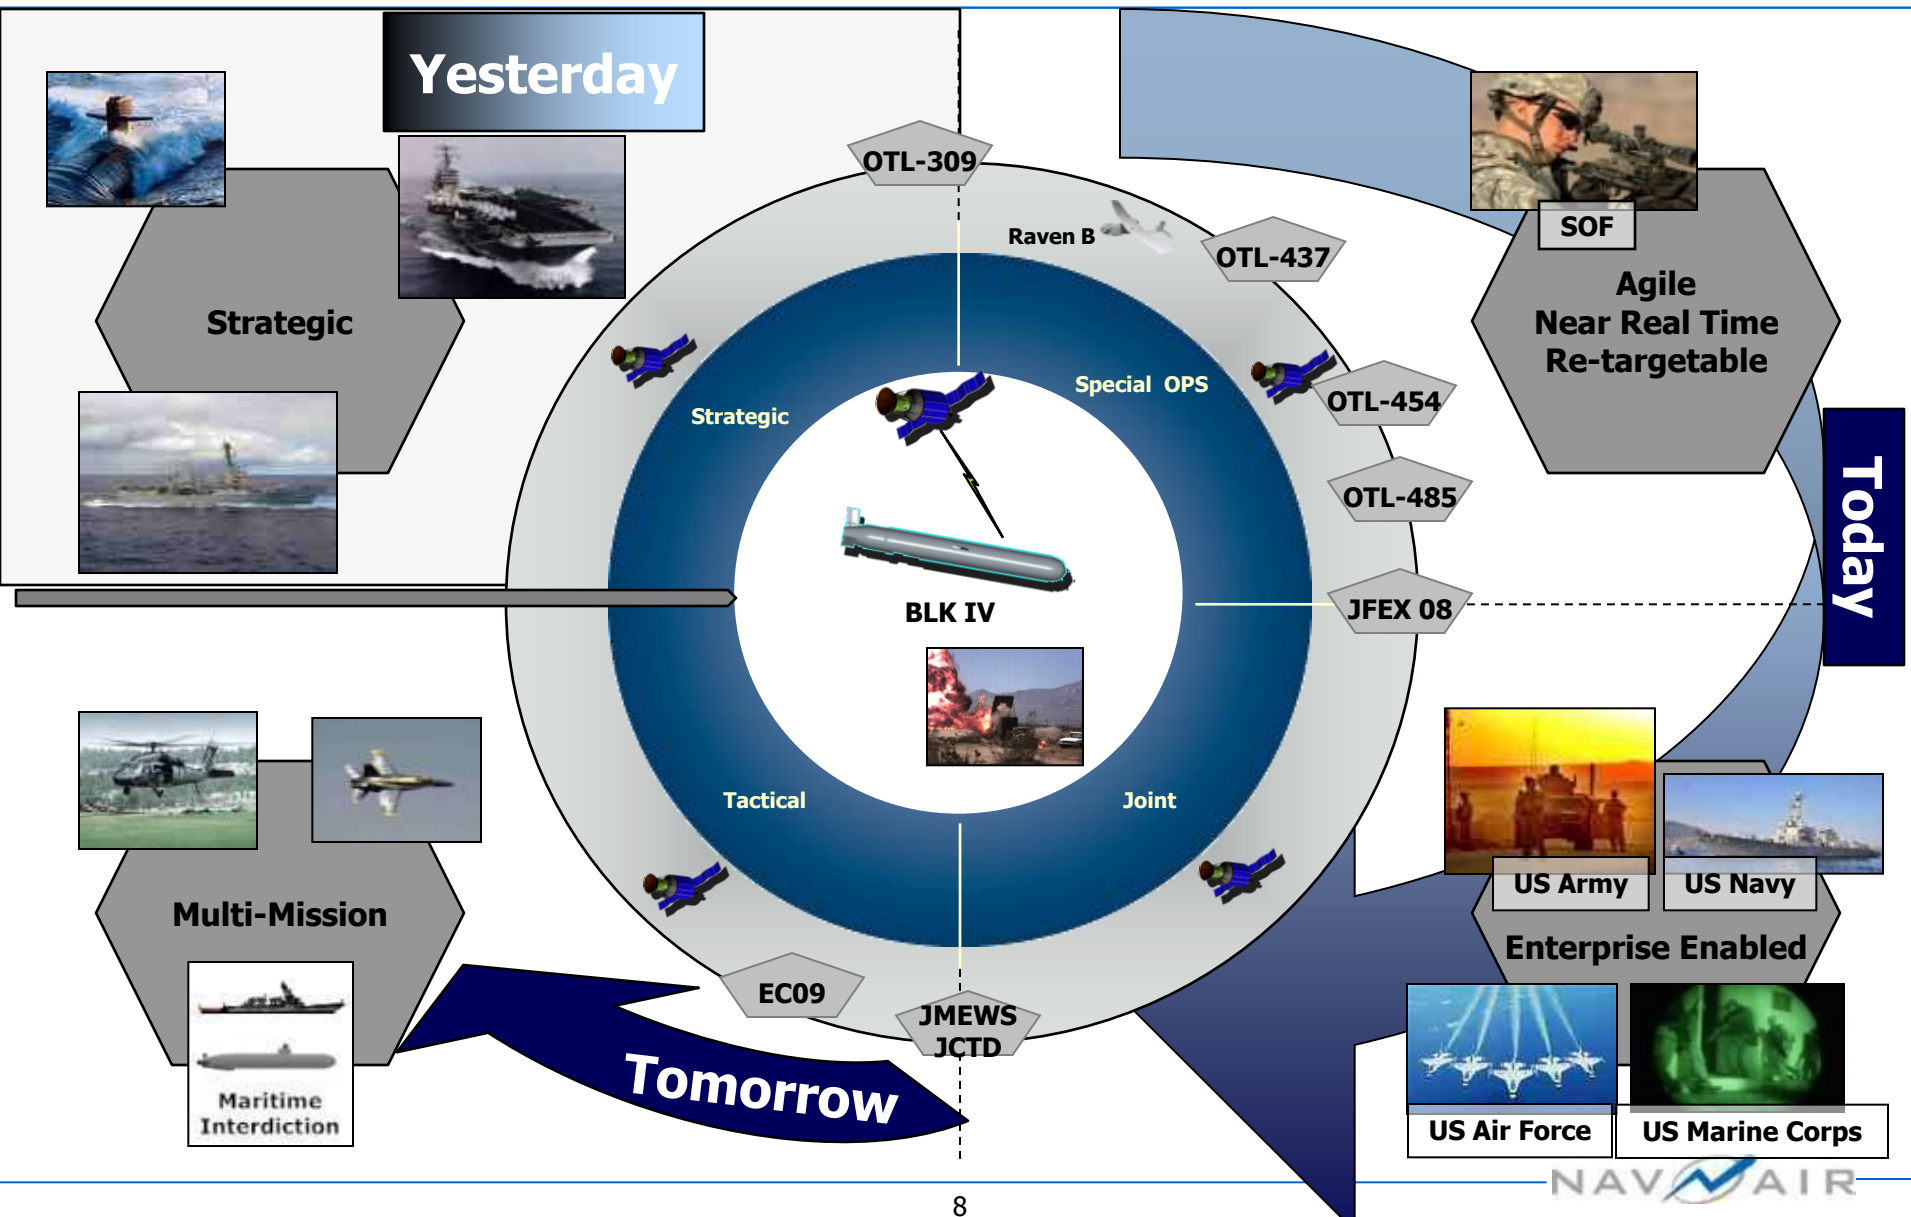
Yesterday

Strategic

OTL-309

Raven B

OTL-437

SOF

Agile
Near Real Time
Re-targetable

Today

Strategic

Special OPS

OTL-454

OTL-485

BLK IV

JFEX 08

Tactical

Joint

US Army

US Navy

Enterprise Enabled

Multi-Mission

Maritime Interdiction

EC09

JMEWS JCTD

Tomorrow

US Air Force

US Marine Corps

NAVAIR

8